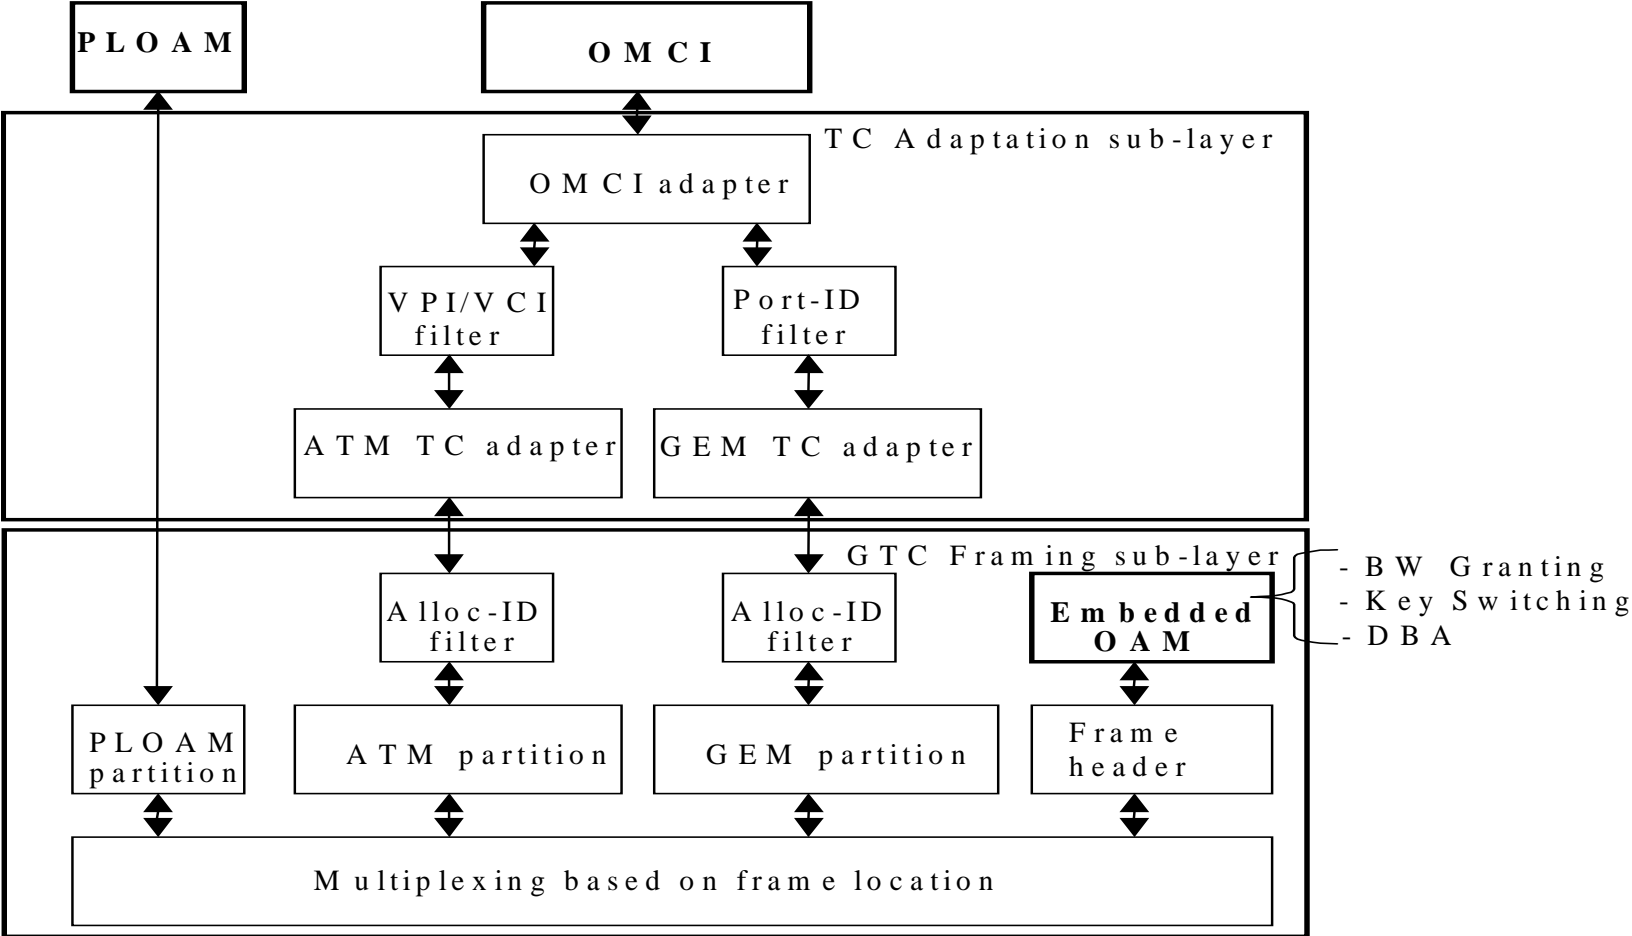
PLOAM

OMCI

TC Adaptation sub-layer

OMCI adapter

VPI/VCI filter

Port-ID filter

ATM TC adapter

GEM TC adapter

GTC Framing sub-layer

- BW Granting
- Key Switching
- DBA

Alloc-ID filter

Alloc-ID filter

Embedded OAM

PLOAM partition

ATM partition

GEM partition

Frame header

Multiplexing based on frame location